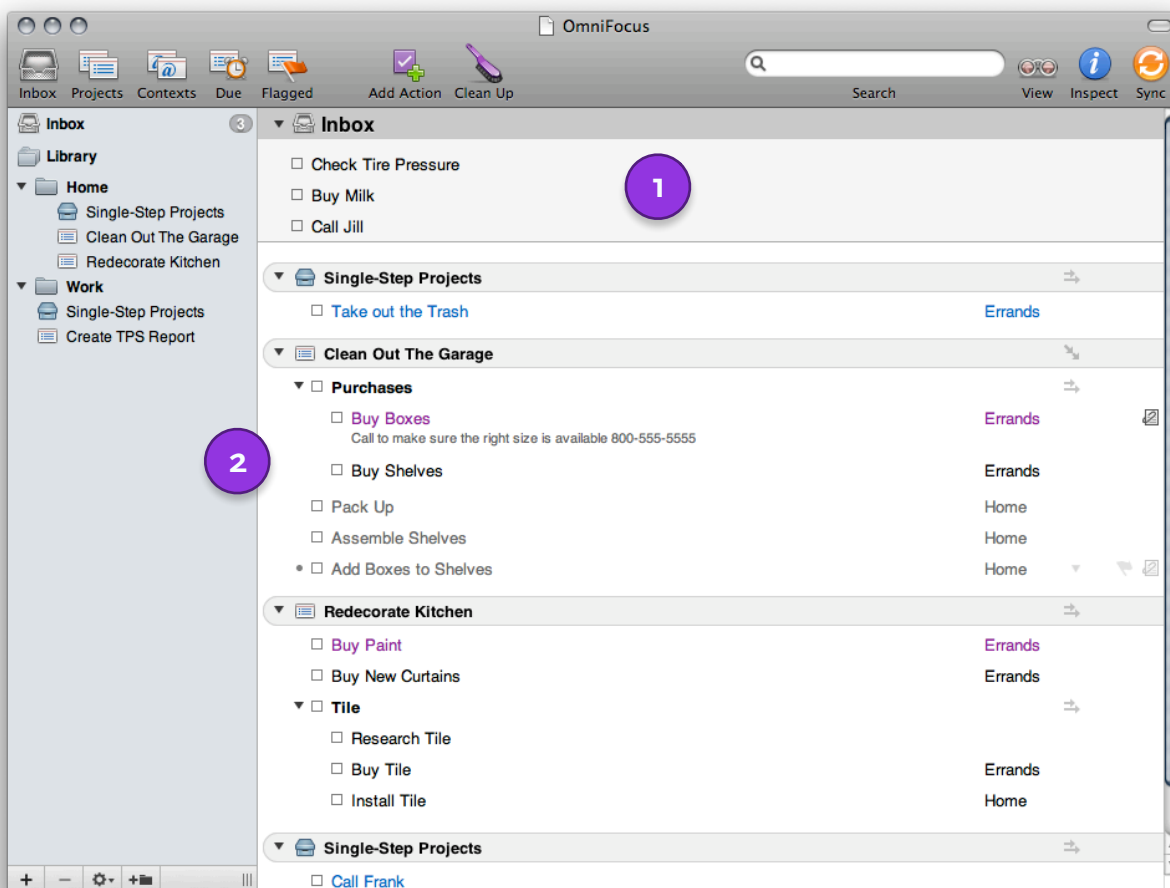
OmniFocus

Inbox Projects Contexts Due Flagged Add Action Clean Up Search View Inspect Sync

Inbox 3
Library
Home
Single-Step Projects
Clean Out The Garage
Redecorate Kitchen
Work
Single-Step Projects
Create TPS Report

Inbox
Check Tire Pressure
Buy Milk
Call Jill

1

Single-Step Projects
Take out the Trash Errands

Clean Out The Garage
Purchases
Buy Boxes Errands
Call to make sure the right size is available 800-555-5555
Buy Shelves Errands
Pack Up Home
Assemble Shelves Home
Add Boxes to Shelves Home

2

Redecorate Kitchen
Buy Paint Errands
Buy New Curtains Errands
Tile
Research Tile
Buy Tile Errands
Install Tile Home

Single-Step Projects
Call Frank